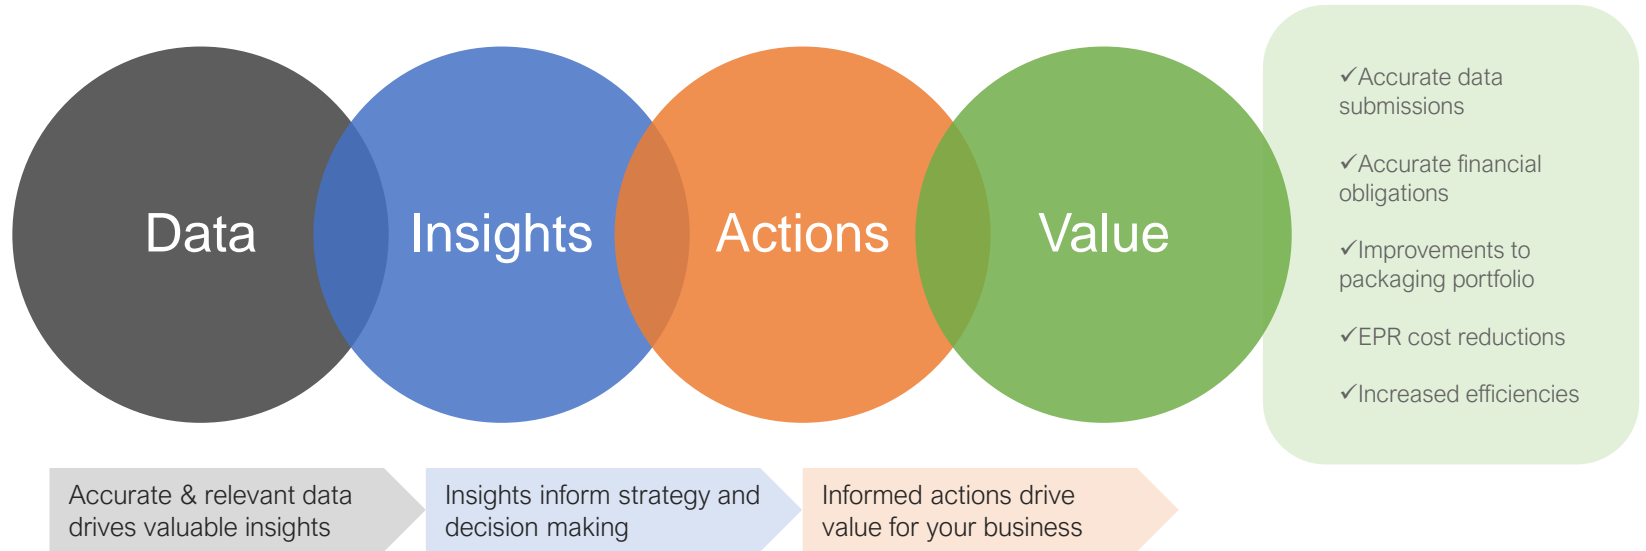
Data

Insights

Actions

Value

✓Accurate data submissions

✓Accurate financial obligations

✓Improvements to packaging portfolio

✓EPR cost reductions

✓Increased efficiencies

Accurate & relevant data drives valuable insights

Insights inform strategy and decision making

Informed actions drive value for your business